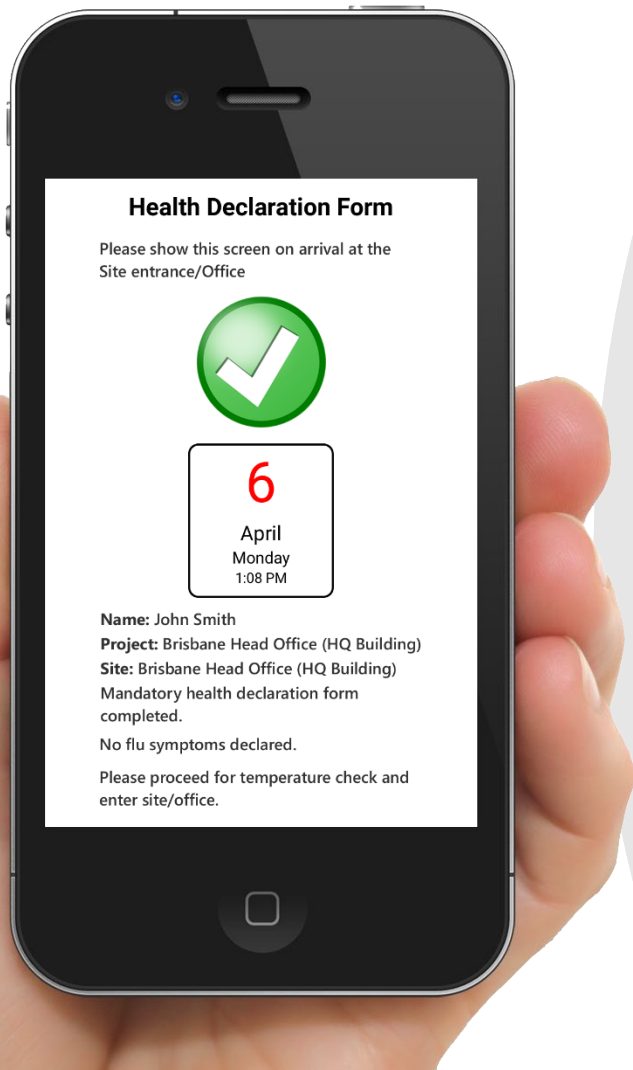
Health Declaration Form

Please show this screen on arrival at the Site entrance/Office

6
April
Monday
1:08 PM

Name: John Smith
Project: Brisbane Head Office (HQ Building)
Site: Brisbane Head Office (HQ Building)
Mandatory health declaration form completed.

No flu symptoms declared.

Please proceed for temperature check and enter site/office.